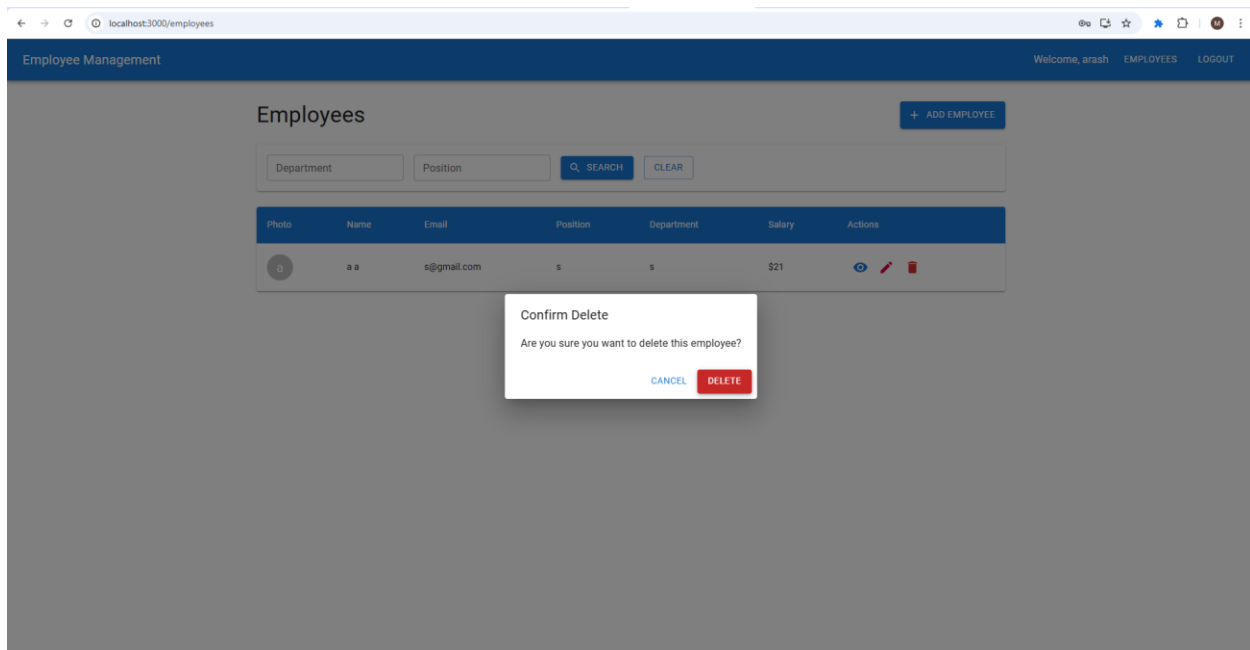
localhost:3000/employees

M

Employee Management

Welcome, arash EMPLOYEES LOGOUT

Employees

+ ADD EMPLOYEE

Department

Position

SEARCH

CLEAR

| Photo | Name | Email | Position | Department | Salary | Actions |
|---|---|---|---|---|---|---|
| a | a a | s@gmail.com | s | s | $21 | |

Confirm Delete

Are you sure you want to delete this employee?

CANCEL DELETE